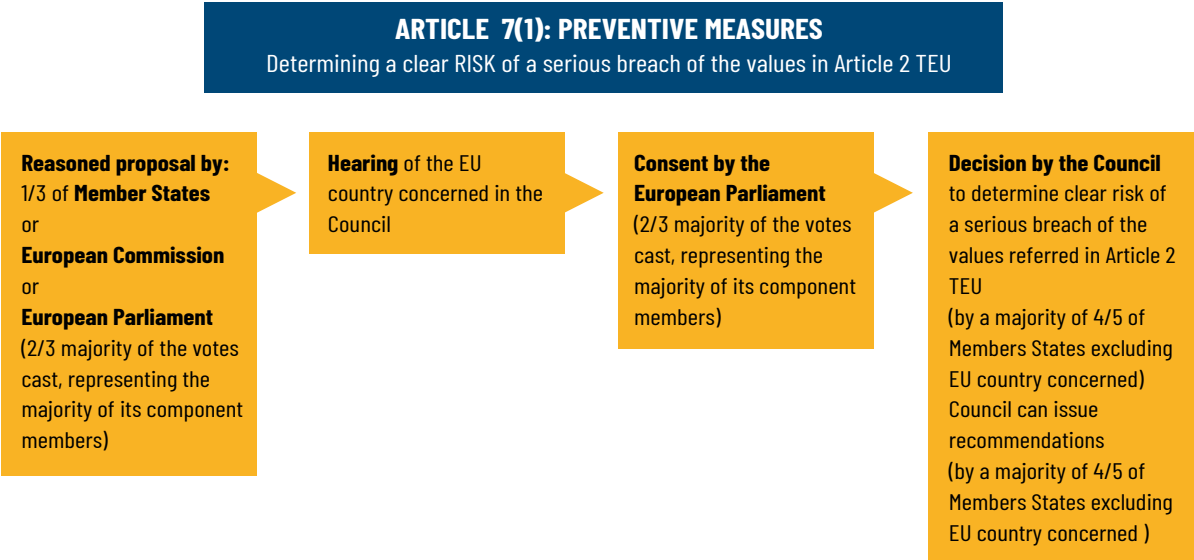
ARTICLE 7(1): PREVENTIVE MEASURES
Determining a clear RISK of a serious breach of the values in Article 2 TEU

Reasoned proposal by:
1/3 of Member States
or
European Commission
or
European Parliament
(2/3 majority of the votes cast, representing the majority of its component members)

Hearing of the EU country concerned in the Council

Consent by the European Parliament
(2/3 majority of the votes cast, representing the majority of its component members)

Decision by the Council to determine clear risk of a serious breach of the values referred in Article 2 TEU
(by a majority of 4/5 of Members States excluding EU country concerned)
Council can issue recommendations
(by a majority of 4/5 of Members States excluding EU country concerned )